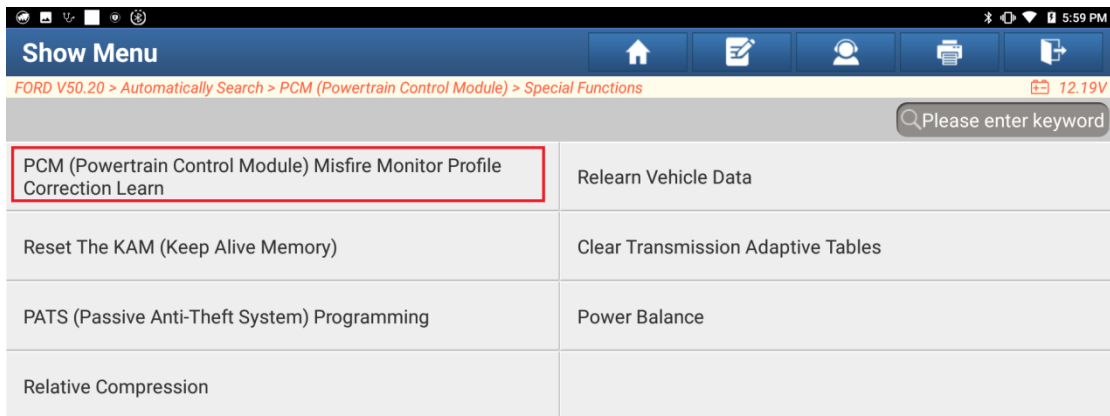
5:59 PM

Show Menu

FORD V50.20 > Automatically Search > PCM (Powertrain Control Module) > Special Functions

12.19V

Please enter keyword

| | |
|---|---|
| PCM (Powertrain Control Module) Misfire Monitor Profile Correction Learn | Relearn Vehicle Data |
| Reset The KAM (Keep Alive Memory) | Clear Transmission Adaptive Tables |
| PATS (Passive Anti-Theft System) Programming | Power Balance |
| Relative Compression | |